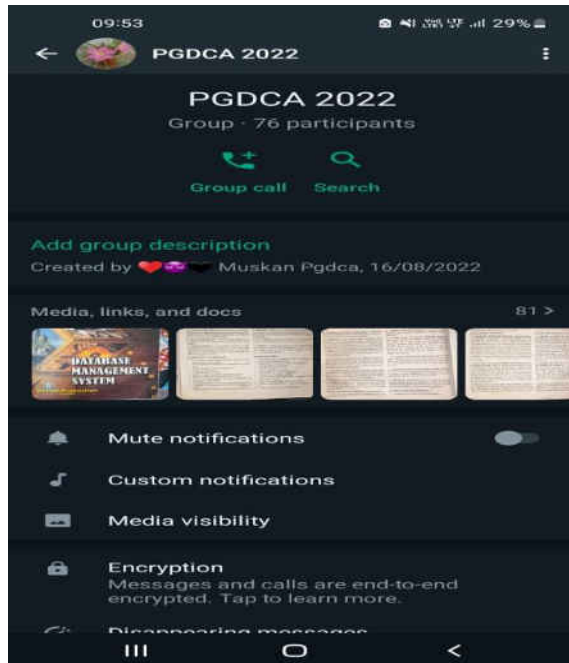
09:53 29%

PGDCA 2022

PGDCA 2022
Group · 76 participants

Group call Search

Add group description
Created by ❤️😈🖤 Muskan Pgdca, 16/08/2022

Media, links, and docs 81 >

DATABASE MANAGEMENT SYSTEM

Mute notifications

Custom notifications

Media visibility

Encryption
Messages and calls are end-to-end encrypted. Tap to learn more.

Disappearing messages